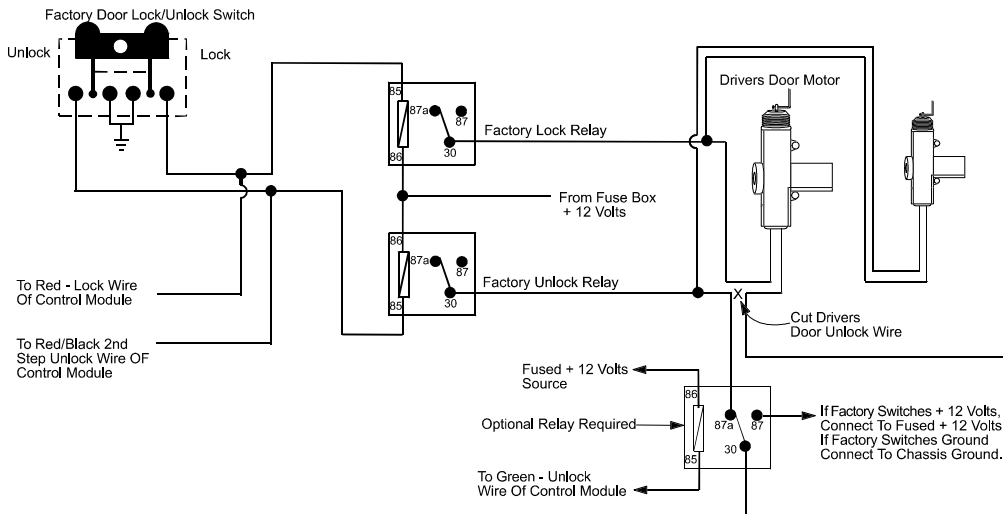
Factory Door Lock/Unlock Switch

Unlock

Lock

85
87a
87
30
86

Factory Lock Relay

Drivers Door Motor

From Fuse Box
+ 12 Volts

86
87a
87
30
85

Factory Unlock Relay

To Red - Lock Wire
Of Control Module

To Red/Black 2nd
Step Unlock Wire OF
Control Module

X

Cut Drivers
Door Unlock Wire

Fused + 12 Volts
Source

86
87a
87
30
85

Optional Relay Required

If Factory Switches + 12 Volts,
Connect To Fused + 12 Volts
If Factory Switches Ground
Connect To Chassis Ground.

To Green - Unlock
Wire Of Control Module